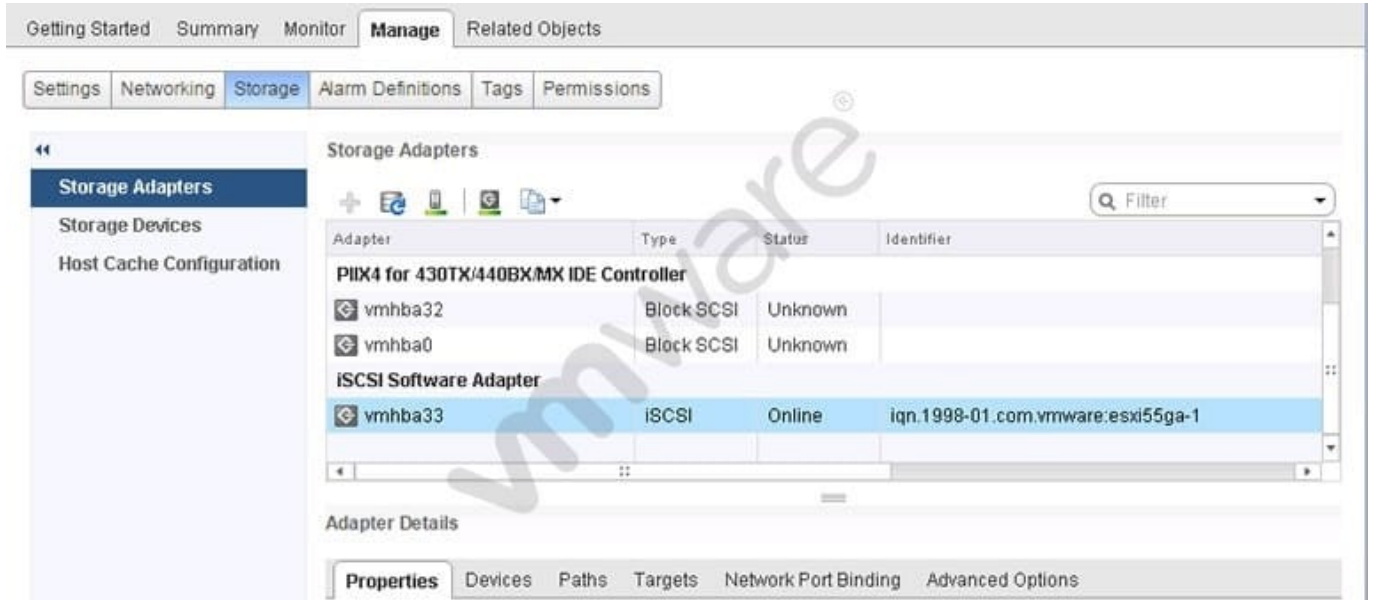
Getting Started Summary Monitor Manage Related Objects

Settings Networking Storage Alarm Definitions Tags Permissions

Storage Adapters
Storage Devices
Host Cache Configuration

Storage Adapters

Filter

| Adapter | Type | Status | Identifier |
|---|---|---|---|
| PIIX4 for 430TX/440BX/MX IDE Controller | | | |
| vmhba32 | Block SCSI | Unknown | |
| vmhba0 | Block SCSI | Unknown | |
| iSCSI Software Adapter | | | |
| vmhba33 | iSCSI | Online | iqn.1998-01.com.vmware:esxi55ga-1 |

Adapter Details

Properties Devices Paths Targets Network Port Binding Advanced Options

vmware®